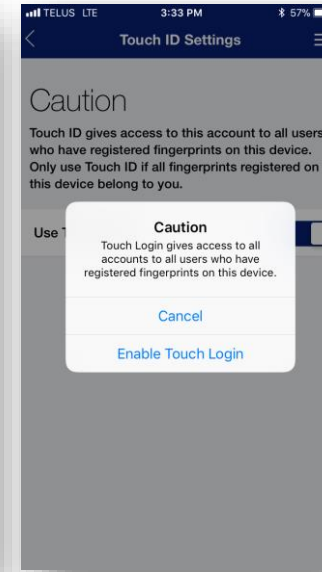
TELUS LTE 3:33 PM 57%

Touch ID Settings

Caution

Touch ID gives access to this account to all users who have registered fingerprints on this device. Only use Touch ID if all fingerprints registered on this device belong to you.

Use T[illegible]

Caution

Touch Login gives access to all accounts to all users who have registered fingerprints on this device.

Cancel

Enable Touch Login